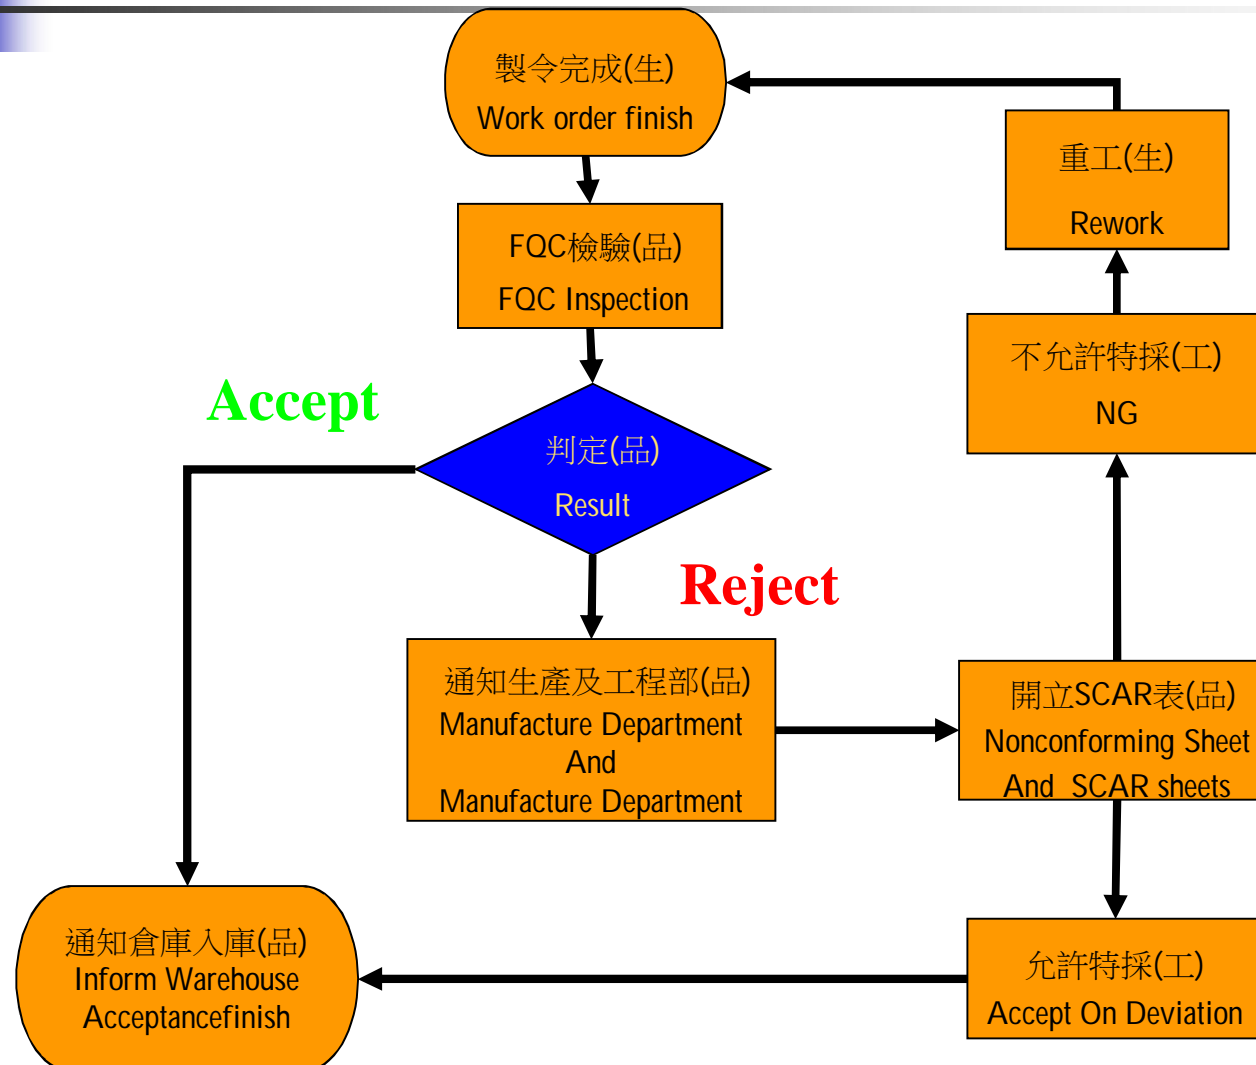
製令完成(生)
Work order finish

重工(生)
Rework

FQC檢驗(品)
FQC Inspection

不允許特採(工)
NG

Accept

判定(品)
Result

Reject

通知生產及工程部(品)
Manufacture Department
And
Manufacture Department

開立SCAR表(品)
Nonconforming Sheet
And SCAR sheets

通知倉庫入庫(品)
Inform Warehouse
Acceptancefinish

允許特採(工)
Accept On Deviation